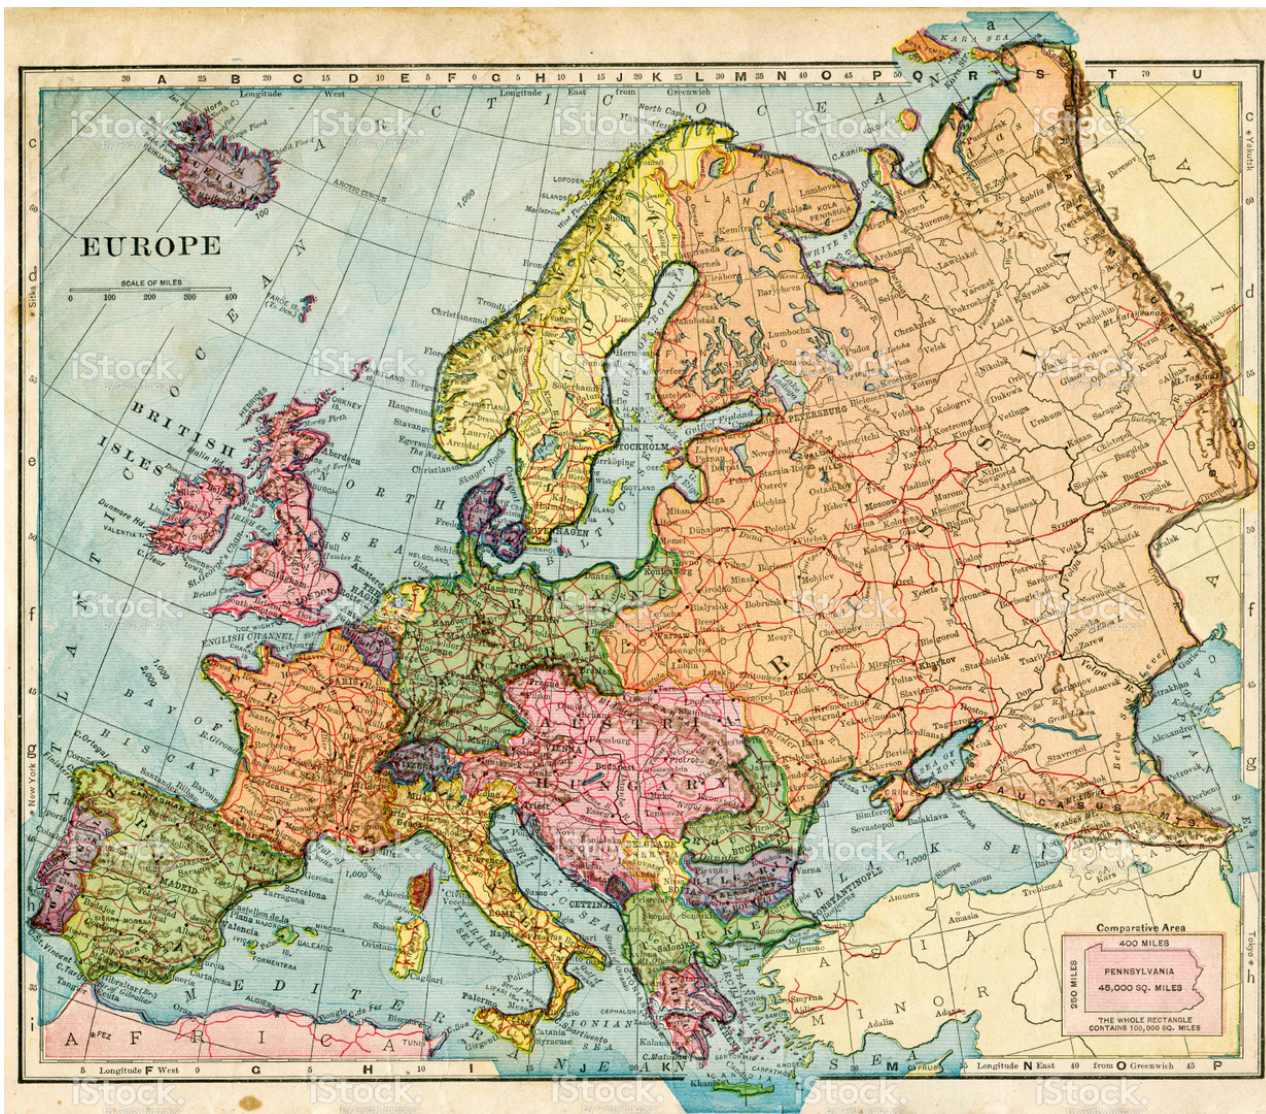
EUROPE

SCALE OF MILES
0 100 200 300 400

A B C D E F G H I J K L M N O P Q R S T U

Longitude West Longitude East from Greenwich

BRITISH ISLES

NORTH SEA

ENGLISH CHANNEL

BAY OF BISCAY

ATLANTIC OCEAN

ARCTIC OCEAN

KARA SEA

WHITE SEA

BALTIC SEA

ST. PETERSBURG

STOCKHOLM

COPENHAGEN

MOSCOW

PARIS

MADRID

VIENNA

HUNGARY

AUSTRIA

RUSSIA

CAUCASUS MTS.

BLACK SEA

CONSTANTINOPLE

ASIA MINOR

MEDITERRANEAN SEA

AFRICA

IONIAN SEA

ADRIATIC SEA

TYRRHENIAN SEA

CETTINJE

BUCHAREST

Comparative Area
400 MILES
250 MILES
PENNSYLVANIA
45,000 SQ. MILES
THE WHOLE RECTANGLE CONTAINS 100,000 SQ. MILES

Longitude West Longitude East from Greenwich

iStock